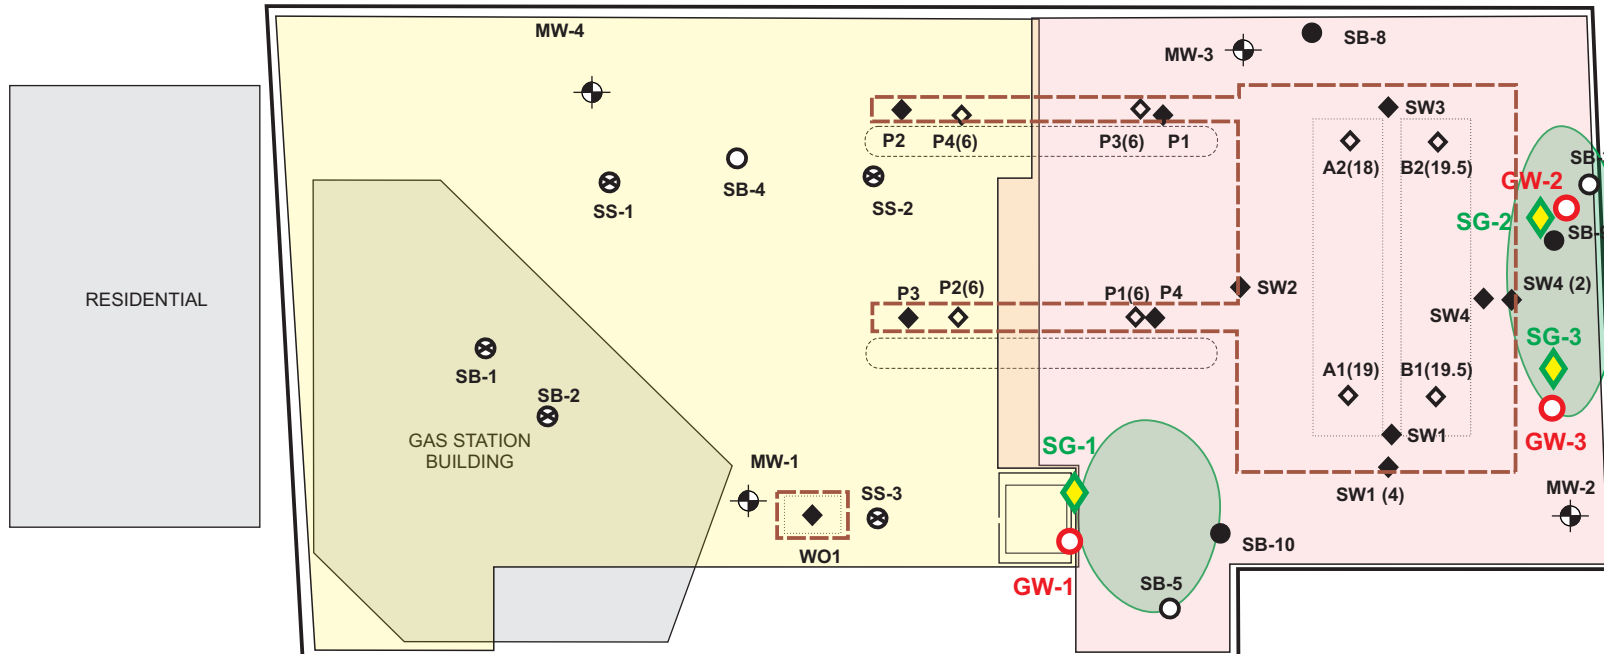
MW-4
MW-3
SB-8
SW3
P2
P4(6)
P3(6)
P1
A2(18)
B2(19.5)
SB-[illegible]
GW-2
SG-2
SB-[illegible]
SS-1
SB-4
SS-2
RESIDENTIAL
P3
P2(6)
P1(6)
P4
SW2
SW4 (2)
SW4
SG-3
SB-1
SB-2
GAS STATION BUILDING
A1(19)
B1(19.5)
GW-3
SG-1
SW1
MW-1
SS-3
SW1 (4)
MW-2
WO1
SB-10
GW-1
SB-5